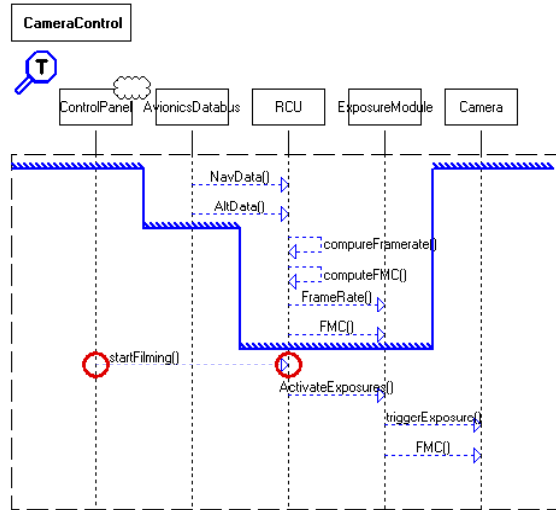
CameraControl

T

ControlPanel

AvionicsDatabus

RCU

ExposureModule

Camera

NavData()

AltData()

computeFramerate()

computeFMC()

FrameRate()

FMC()

startFilming()

ActivateExposures()

triggerExposure()

FMC()